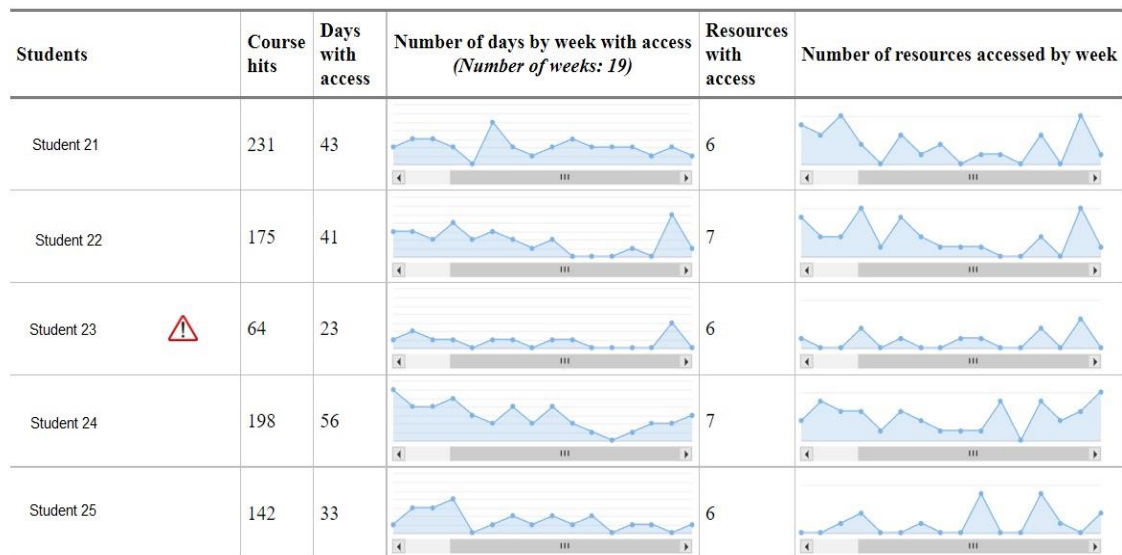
| Students | Course hits | Days with access | Number of days by week with access *(Number of weeks: 19)* | Resources with access | Number of resources accessed by week |
|---|---|---|---|---|---|
| Student 21 | 231 | 43 | | 6 | |
| Student 22 | 175 | 41 | | 7 | |
| Student 23 | 64 | 23 | | 6 | |
| Student 24 | 198 | 56 | | 7 | |
| Student 25 | 142 | 33 | | 6 | |